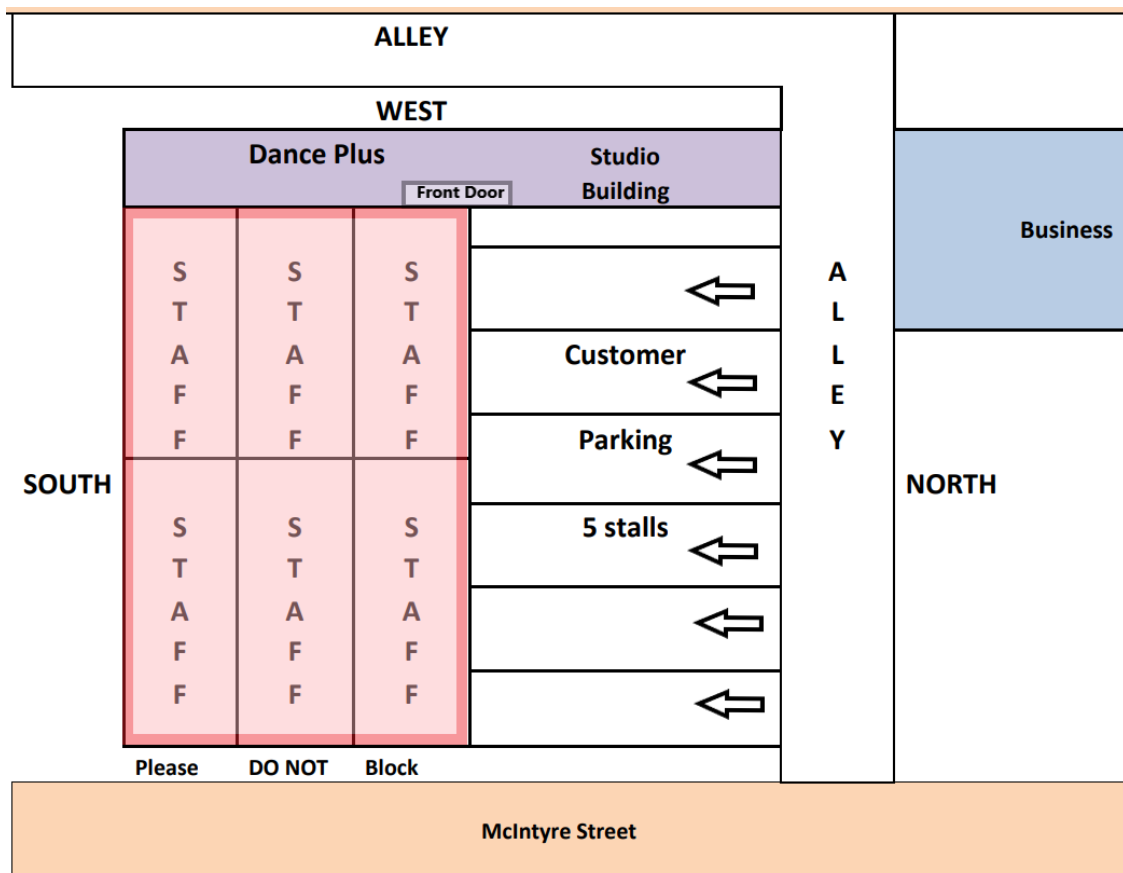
ALLEY

WEST

Dance Plus

Front Door

Studio Building

Business

S T A F F | S T A F F | S T A F F

A L L E Y

Customer Parking 5 stalls

SOUTH

NORTH

S T A F F | S T A F F | S T A F F

Please DO NOT Block

McIntyre Street